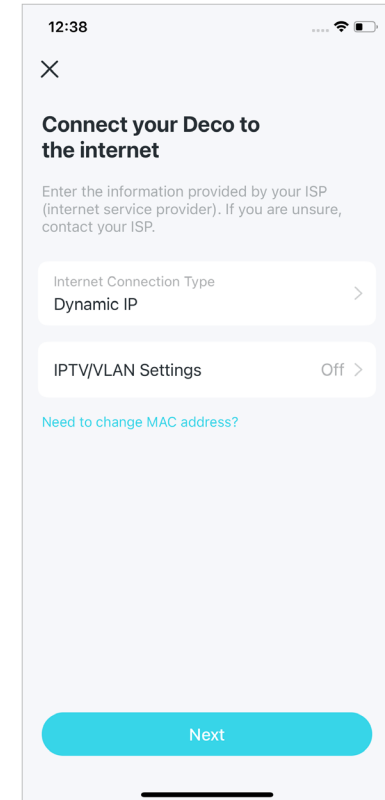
12:38

Connect your Deco to the internet

Enter the information provided by your ISP (internet service provider). If you are unsure, contact your ISP.

Internet Connection Type
Dynamic IP

IPTV/VLAN Settings Off

Need to change MAC address?

Next